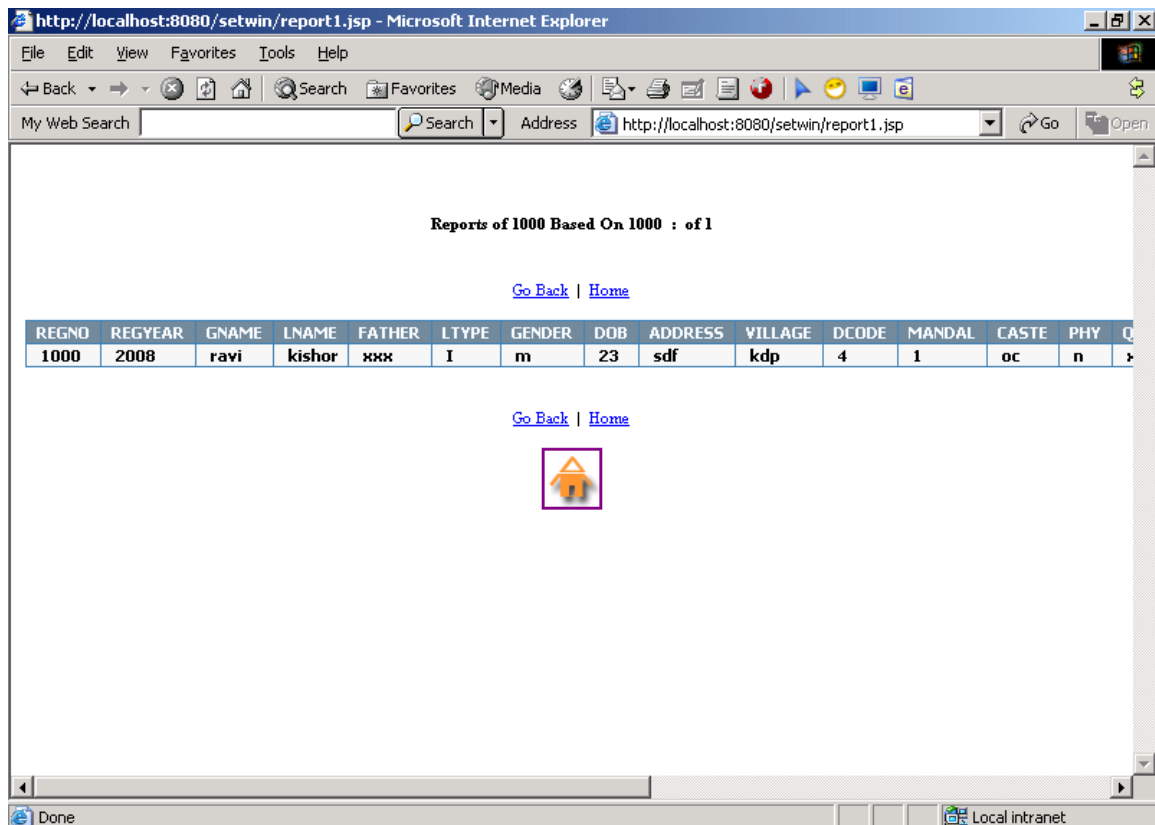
http://localhost:8080/setwin/report1.jsp - Microsoft Internet Explorer

File Edit View Favorites Tools Help

Back Search Favorites Media

My Web Search Search Address http://localhost:8080/setwin/report1.jsp Go Open

Reports of 1000 Based On 1000 : of 1

Go Back | Home

| REGNO | REGYEAR | GNAME | LNAME | FATHER | LTYPE | GENDER | DOB | ADDRESS | VILLAGE | DCODE | MANDAL | CASTE | PHY | Q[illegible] |
|---|---|---|---|---|---|---|---|---|---|---|---|---|---|---|
| 1000 | 2008 | ravi | kishor | xxx | I | m | 23 | sdf | kdp | 4 | 1 | oc | n | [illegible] |

Go Back | Home

Done Local intranet